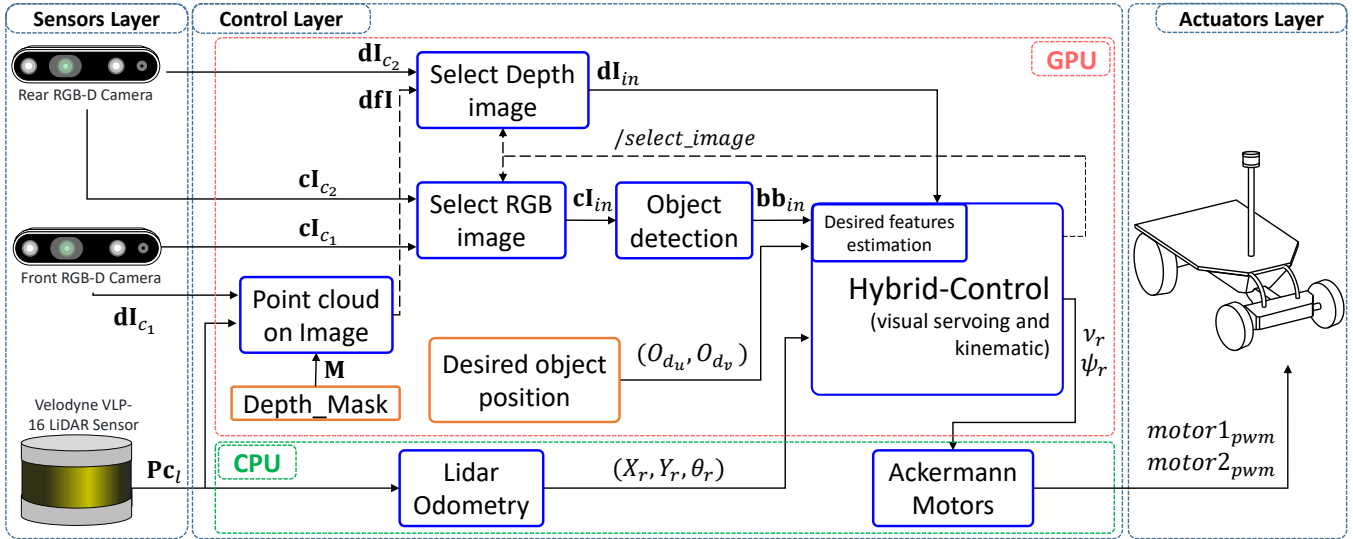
Sensors Layer

Control Layer

Actuators Layer

GPU

Rear RGB-D Camera

$\mathbf{dI}_{c_2}$

$\mathbf{dfI}$

Select Depth image

$\mathbf{dI}_{in}$

$/select\_image$

$\mathbf{cI}_{c_2}$

Select RGB image

$\mathbf{cI}_{in}$

Object detection

$\mathbf{bb}_{in}$

Desired features estimation

$\mathbf{cI}_{c_1}$

Front RGB-D Camera

Point cloud on Image

$\mathbf{dI}_{c_1}$

Hybrid-Control

(visual servoing and kinematic)

$\nu_r$
$\psi_r$

$\mathbf{M}$

Desired object position

$(O_{d_u}, O_{d_v})$

Depth_Mask

Velodyne VLP-16 LiDAR Sensor

CPU

$\mathbf{Pc}_l$

Lidar Odometry

$(X_r, Y_r, \theta_r)$

Ackermann Motors

$motor1_{pwm}$
$motor2_{pwm}$